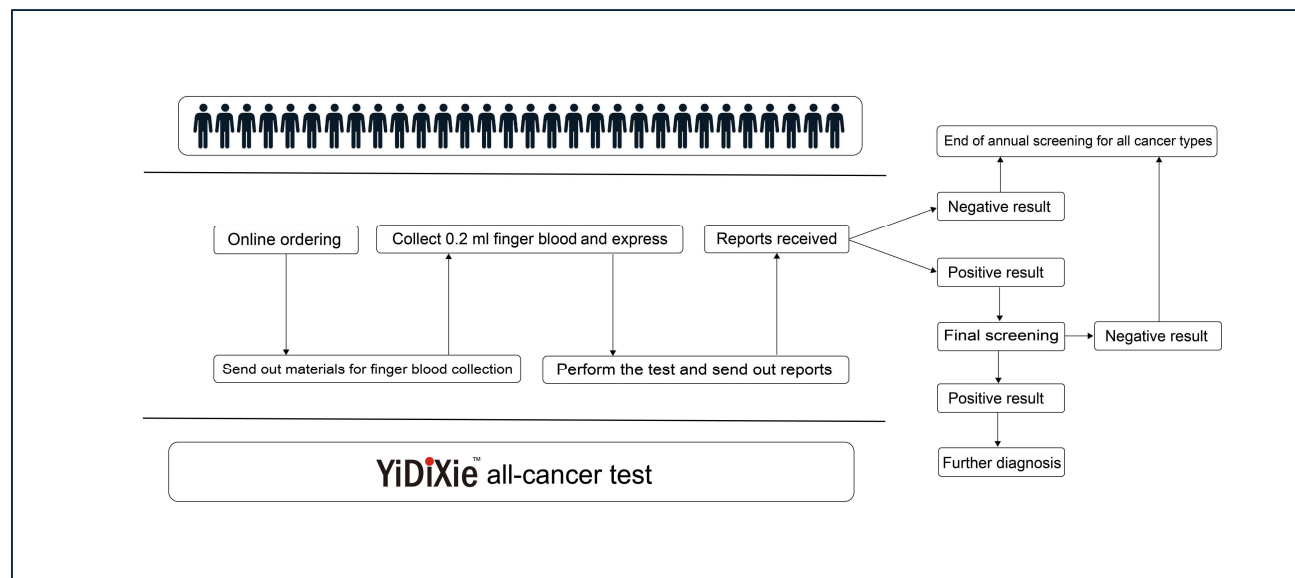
Online ordering

Send out materials for finger blood collection

Collect 0.2 ml finger blood and express

Perform the test and send out reports

Reports received

End of annual screening for all cancer types

Negative result

Positive result

Final screening

Negative result

Positive result

Further diagnosis

YiDiXie™ all-cancer test